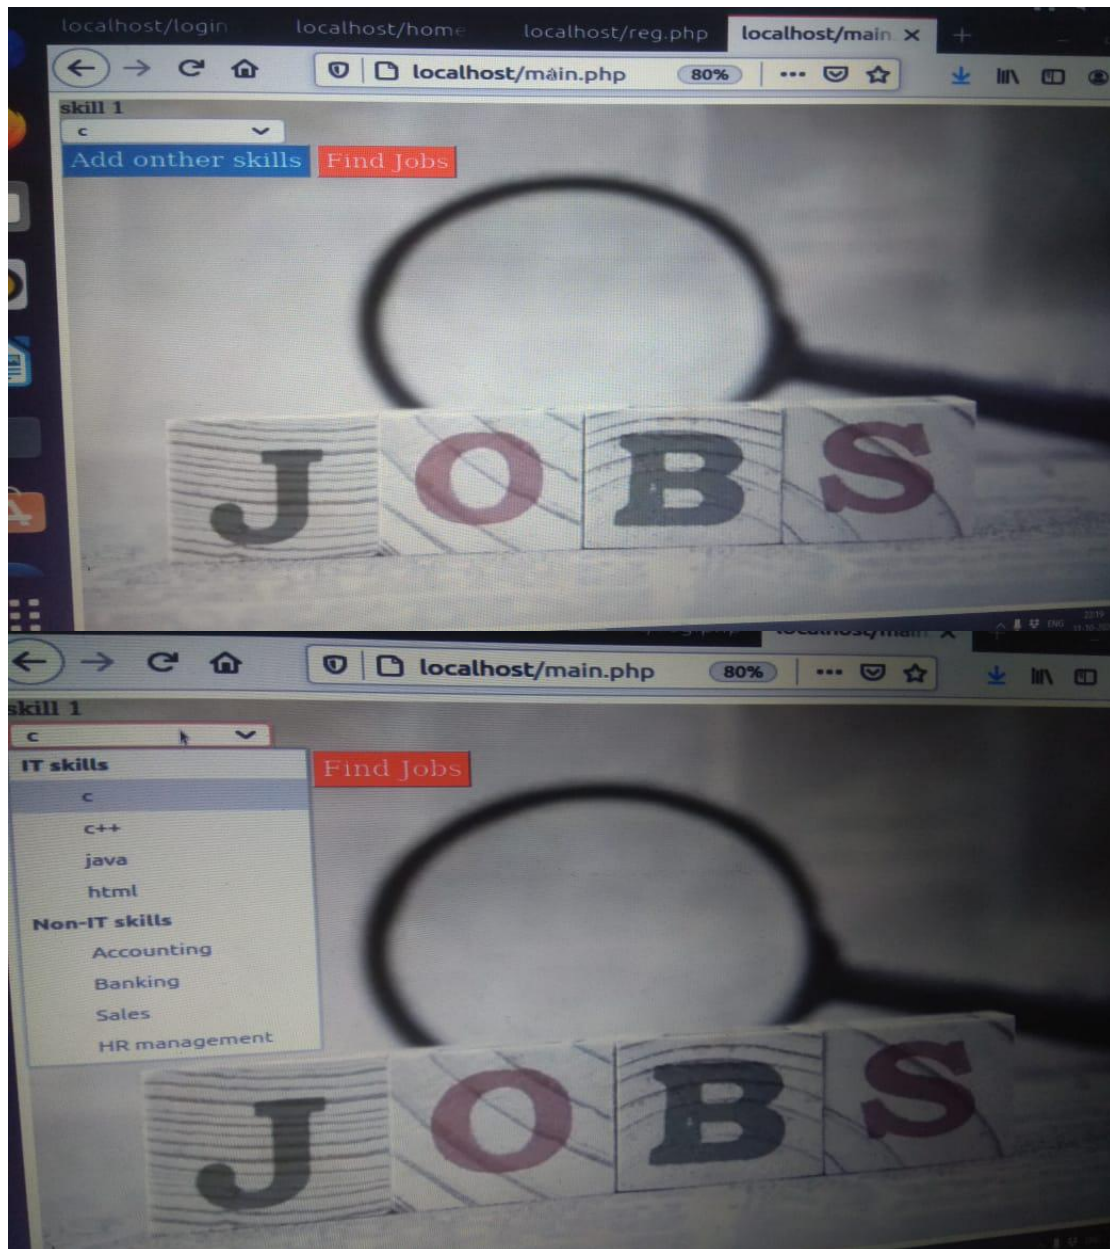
localhost/login localhost/home localhost/reg.php localhost/main

localhost/main.php 80%

skill 1

c

Add onther skills Find Jobs

JOBS

localhost/main.php 80%

skill 1

c

IT skills

c

c++

java

html

Non-IT skills

Accounting

Banking

Sales

HR management

Find Jobs

JOBS